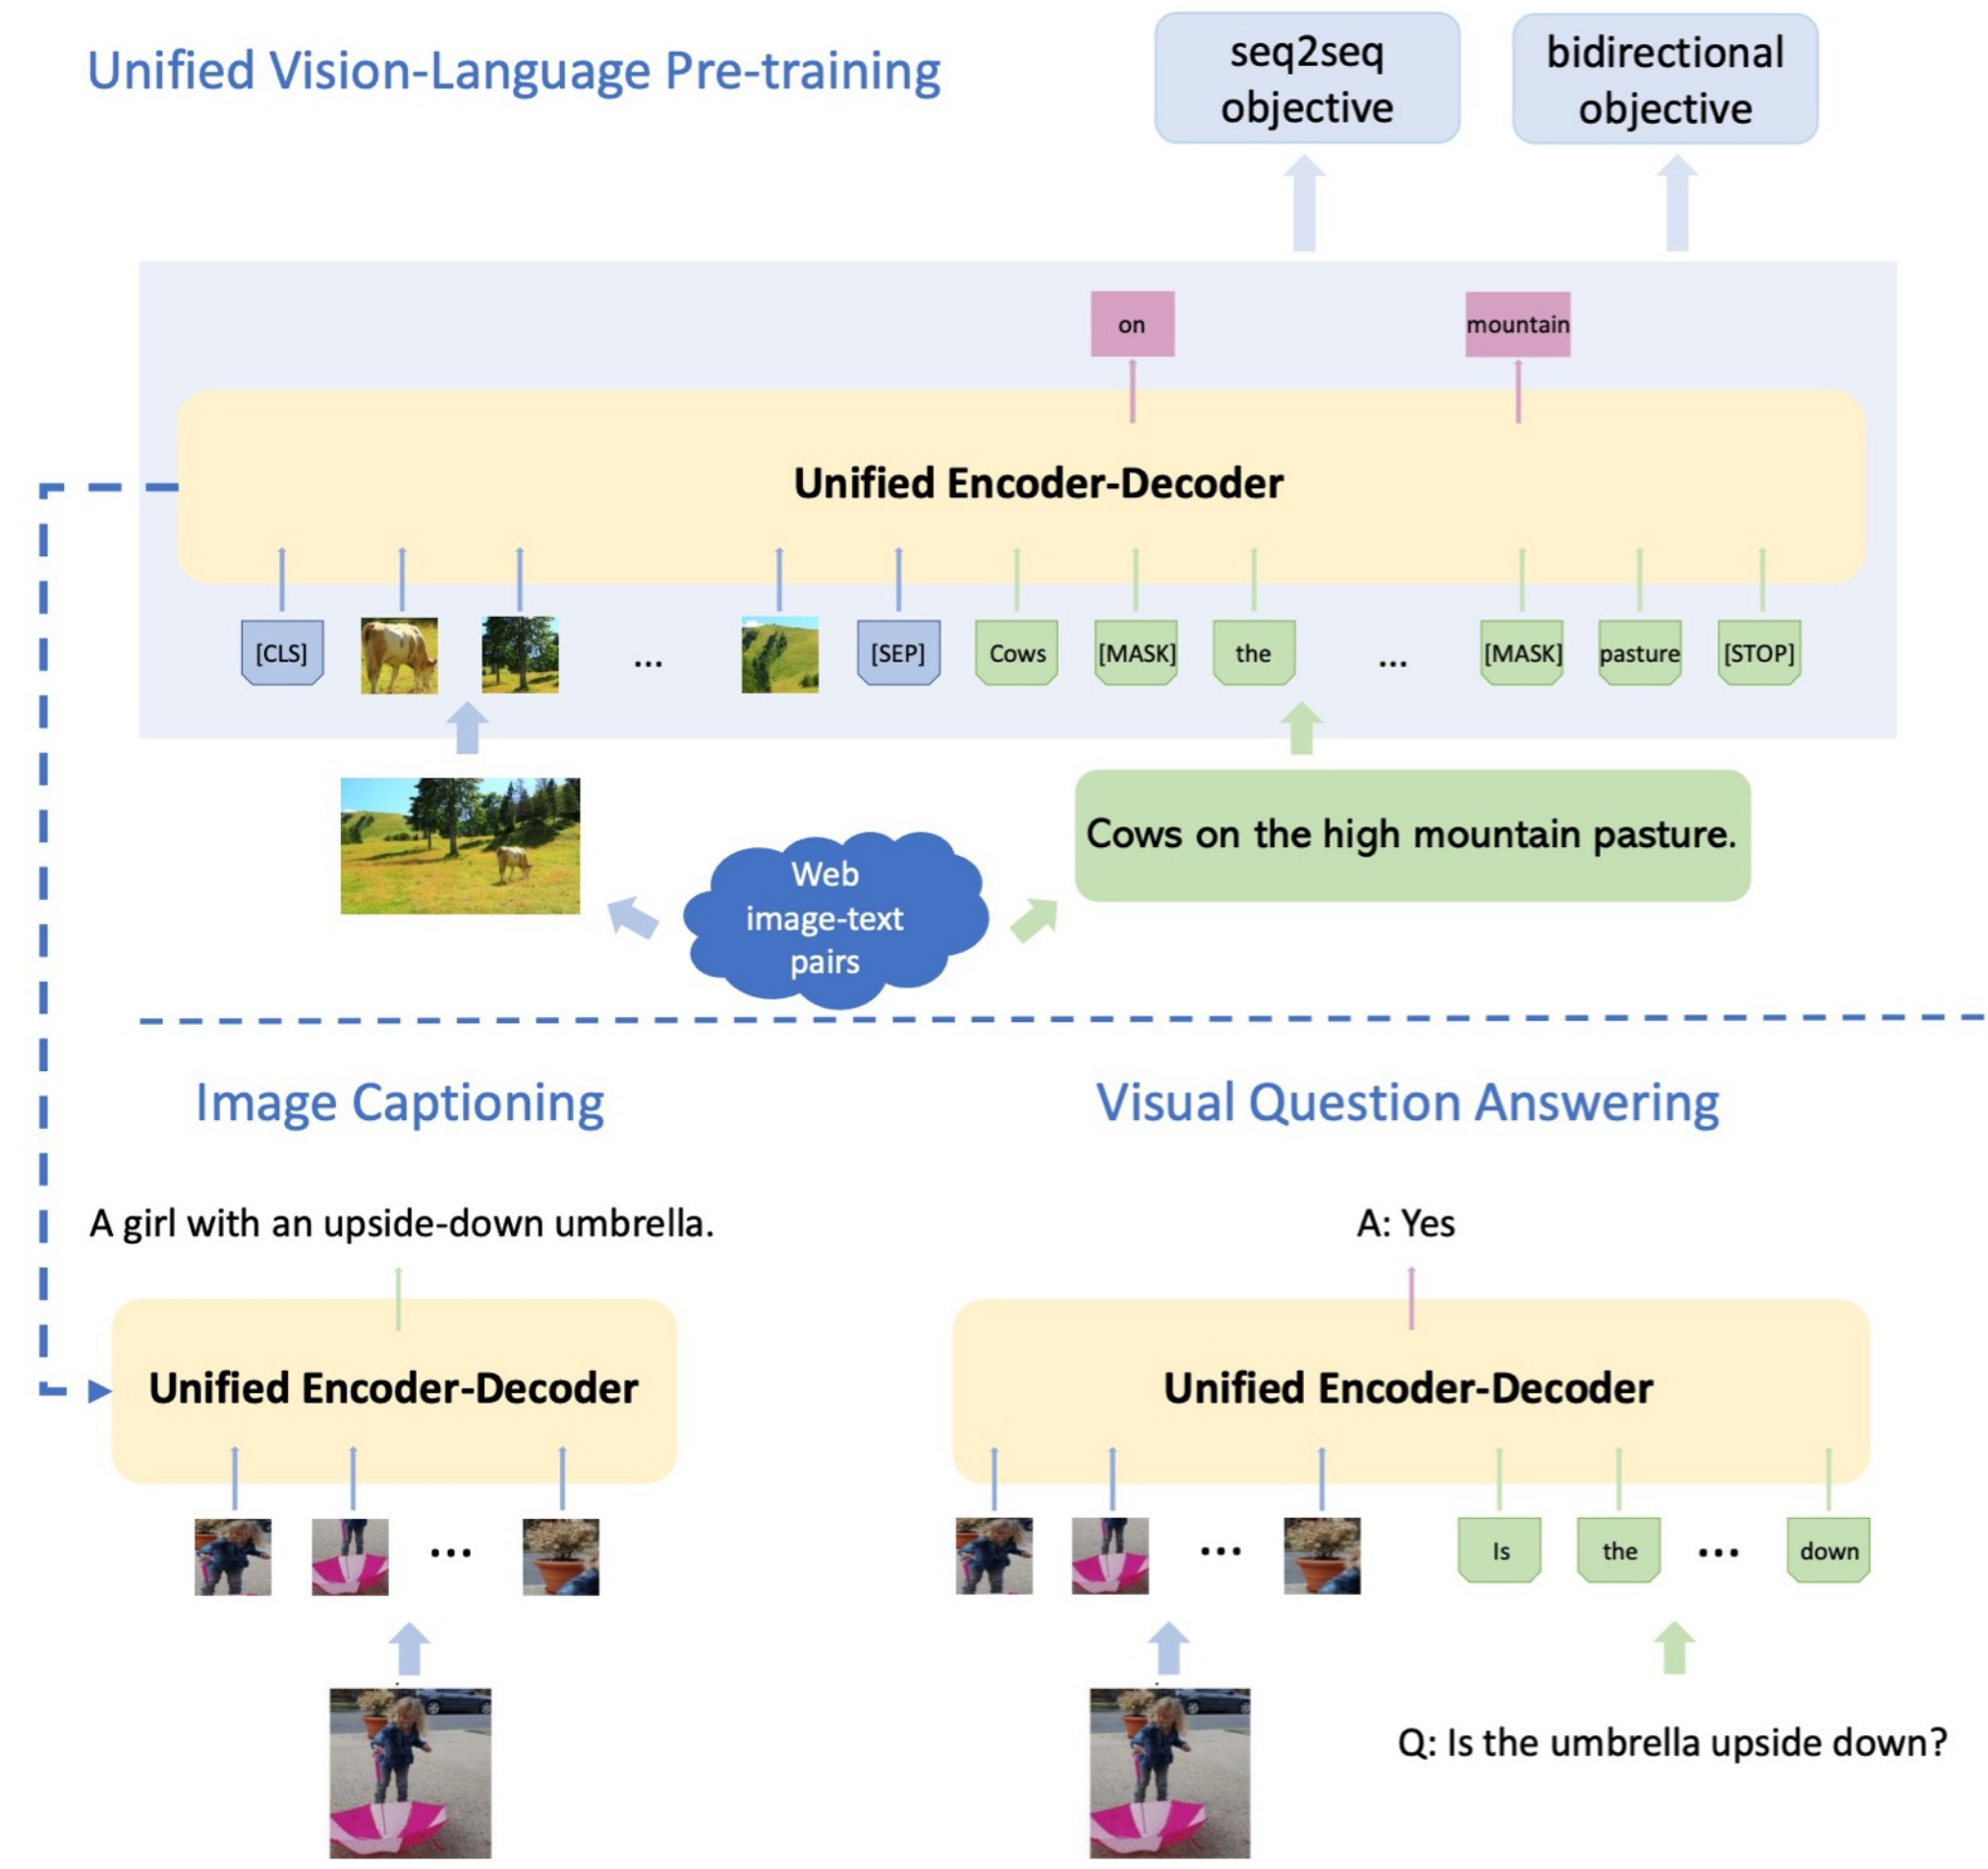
Unified Vision-Language Pre-training

seq2seq objective

bidirectional objective

on

mountain

Unified Encoder-Decoder

[CLS] ... [SEP] Cows [MASK] the ... [MASK] pasture [STOP]

Cows on the high mountain pasture.

Web image-text pairs

Image Captioning

Visual Question Answering

A girl with an upside-down umbrella.

A: Yes

Unified Encoder-Decoder

Unified Encoder-Decoder

...

... Is the ... down

Q: Is the umbrella upside down?